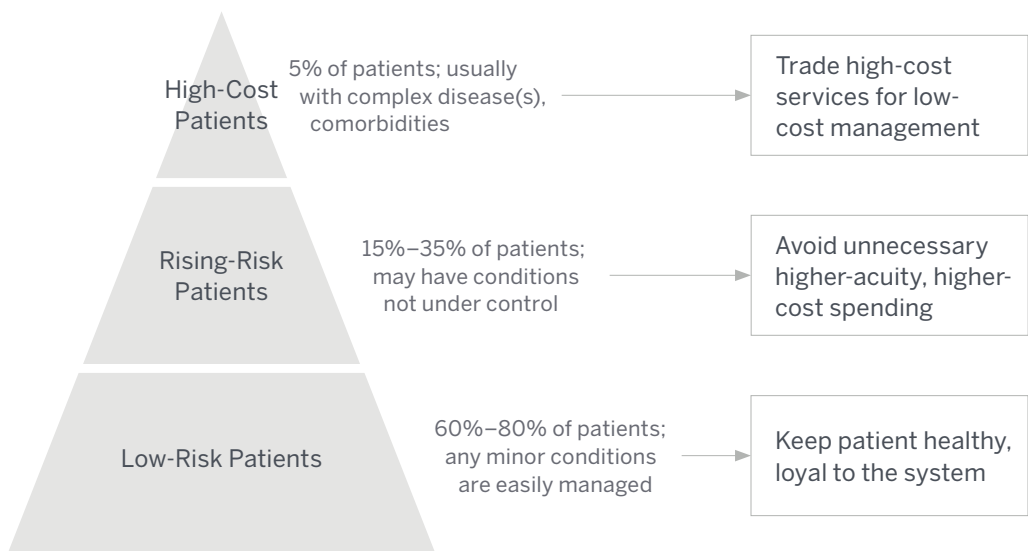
High-Cost Patients

5% of patients; usually with complex disease(s), comorbidities

Trade high-cost services for low-cost management

Rising-Risk Patients

15%–35% of patients; may have conditions not under control

Avoid unnecessary higher-acuity, higher-cost spending

Low-Risk Patients

60%–80% of patients; any minor conditions are easily managed

Keep patient healthy, loyal to the system